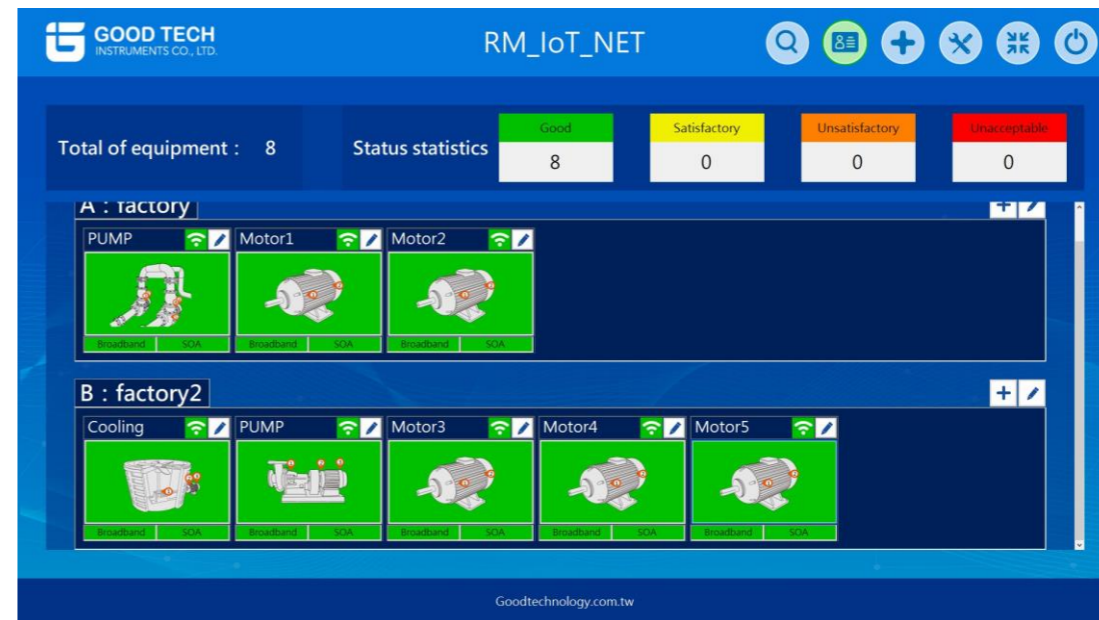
GOOD TECH
INSTRUMENTS CO., LTD.

RM_IoT_NET

Total of equipment : 8

Status statistics

| Good | Satisfactory | Unsatisfactory | Unacceptable |
|---|---|---|---|
| 8 | 0 | 0 | 0 |

A : factory

PUMP
Broadband SOA

Motor1
Broadband SOA

Motor2
Broadband SOA

B : factory2

Cooling
Broadband SOA

PUMP
Broadband SOA

Motor3
Broadband SOA

Motor4
Broadband SOA

Motor5
Broadband SOA

Goodtechnology.com.tw